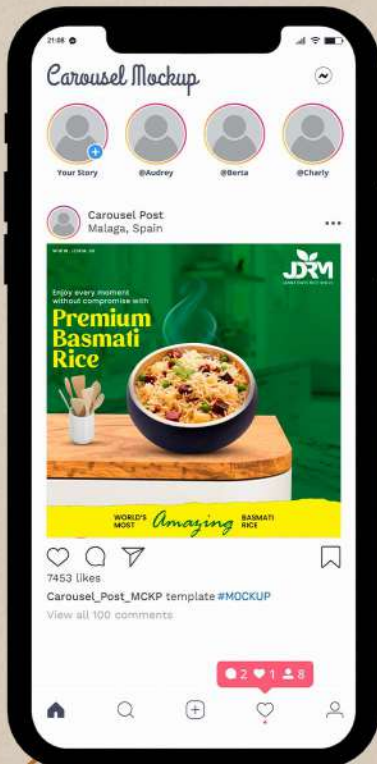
21:08

Carousel Mockup

Your Story
@Audrey
@Berta
@Charly

Carousel Post
Malaga, Spain

WWW.JDRM.IN

JDRM
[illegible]

Enjoy every moment without compromise with

Premium Basmati Rice

WORLD'S MOST Amazing BASMATI RICE

7453 likes

Carousel_Post_MCKP template #MOCKUP

View all 100 comments

2 1 8